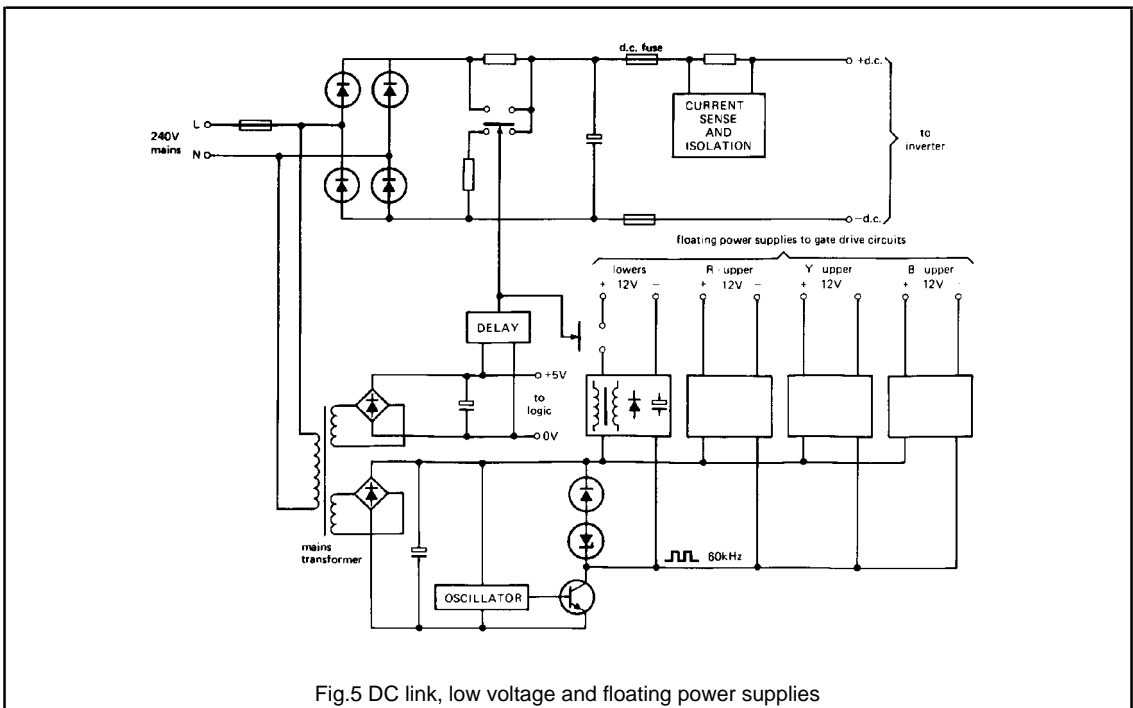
d.c. fuse

+d.c.

CURRENT SENSE AND ISOLATION

to inverter

240V mains

L

N

−d.c.

floating power supplies to gate drive circuits

lowers
+ 12V −

R upper
+ 12V −

Y upper
+ 12V −

B upper
+ 12V −

DELAY

+5V

to logic

0V

mains transformer

60kHz

OSCILLATOR

Fig.5 DC link, low voltage and floating power supplies